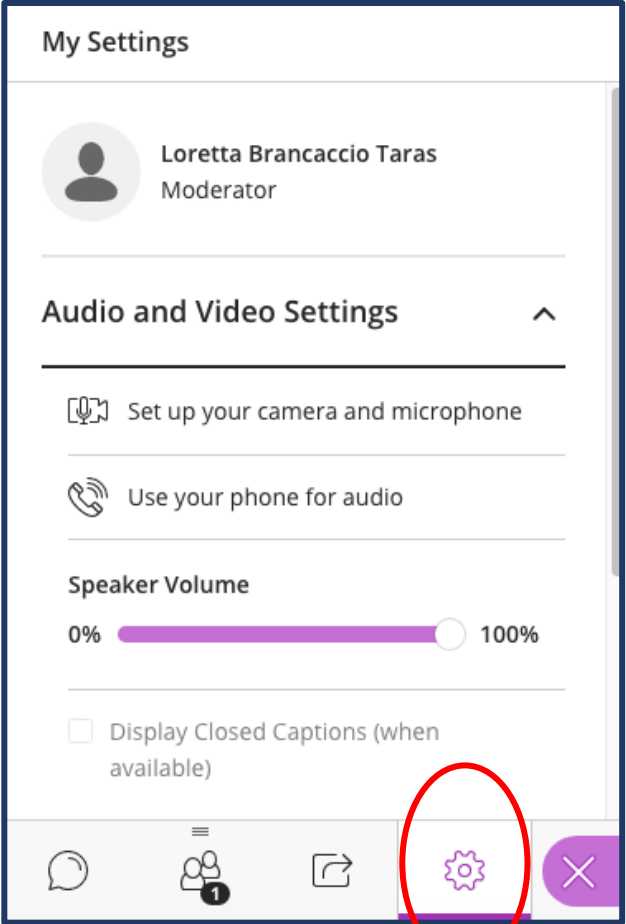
My Settings

Loretta Brancaccio Taras
Moderator

Audio and Video Settings

Set up your camera and microphone

Use your phone for audio

Speaker Volume

0% 100%

Display Closed Captions (when available)

1